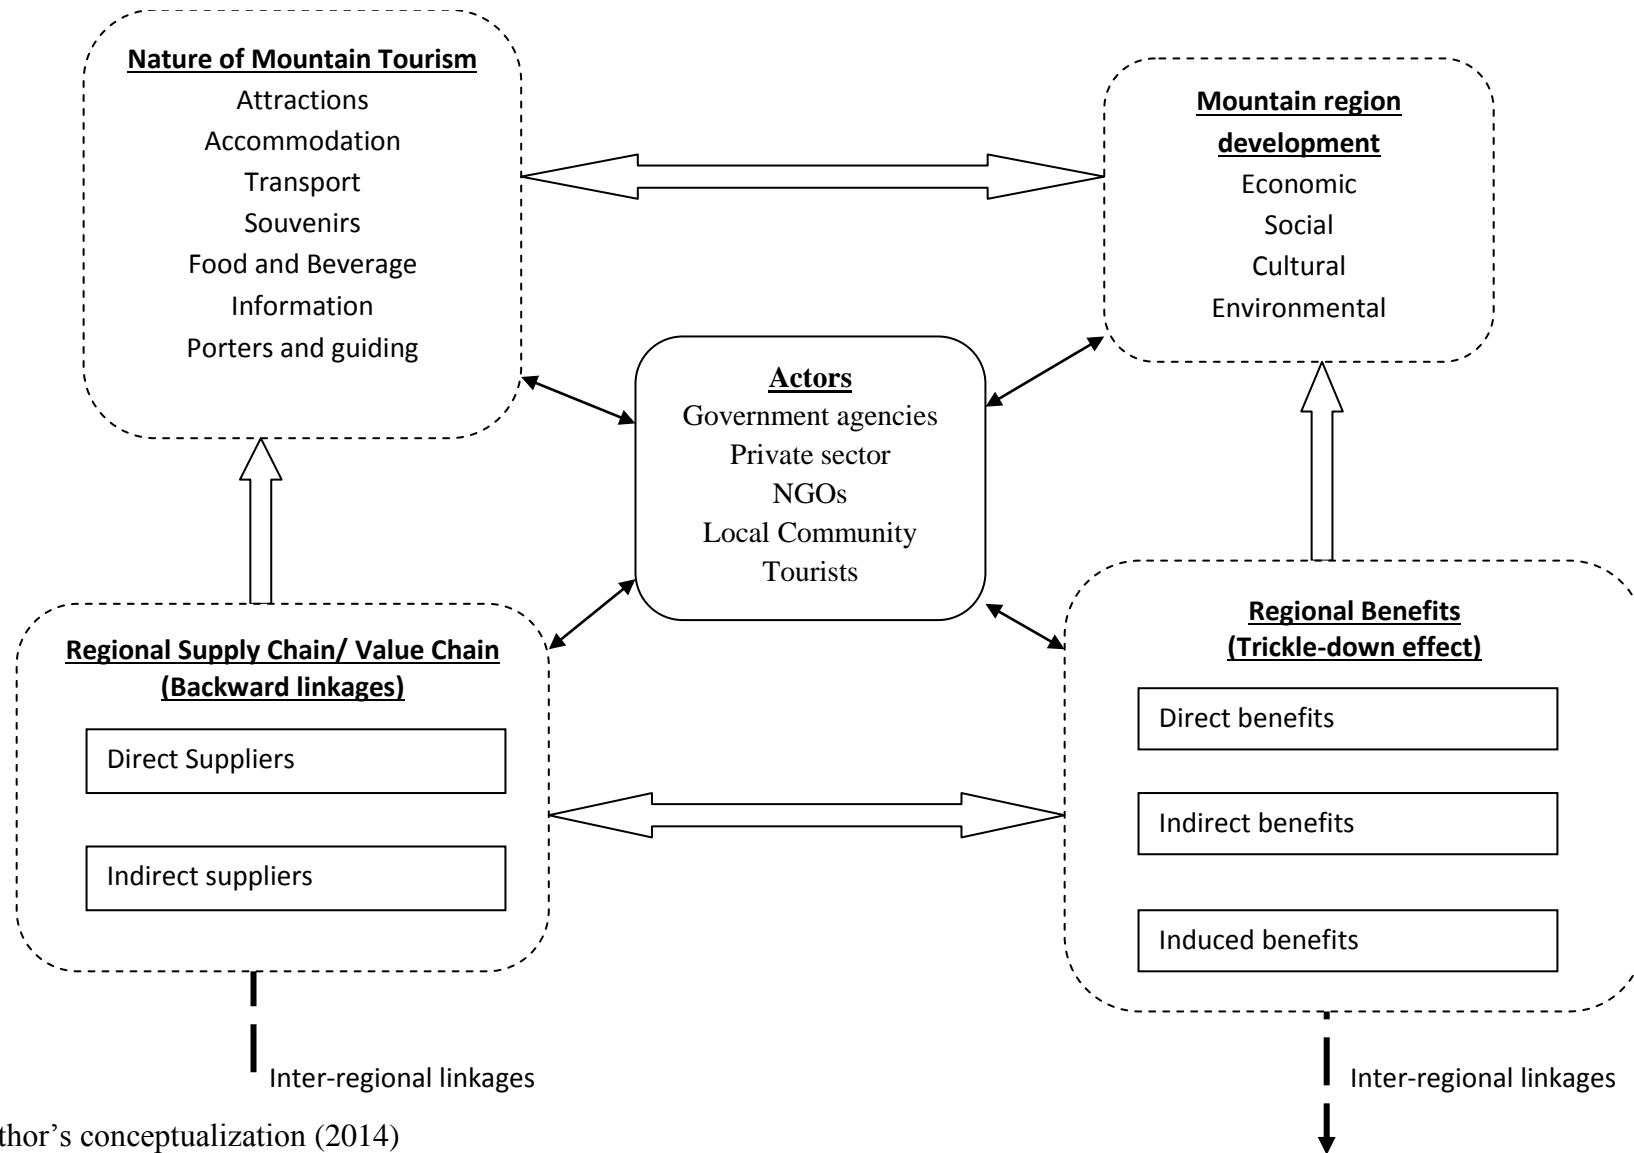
Nature of Mountain Tourism
Attractions
Accommodation
Transport
Souvenirs
Food and Beverage
Information
Porters and guiding

Mountain region development
Economic
Social
Cultural
Environmental

Actors
Government agencies
Private sector
NGOs
Local Community
Tourists

Regional Supply Chain/ Value Chain (Backward linkages)
Direct Suppliers
Indirect suppliers

Regional Benefits (Trickle-down effect)
Direct benefits
Indirect benefits
Induced benefits

Inter-regional linkages

Inter-regional linkages

thor's conceptualization (2014)